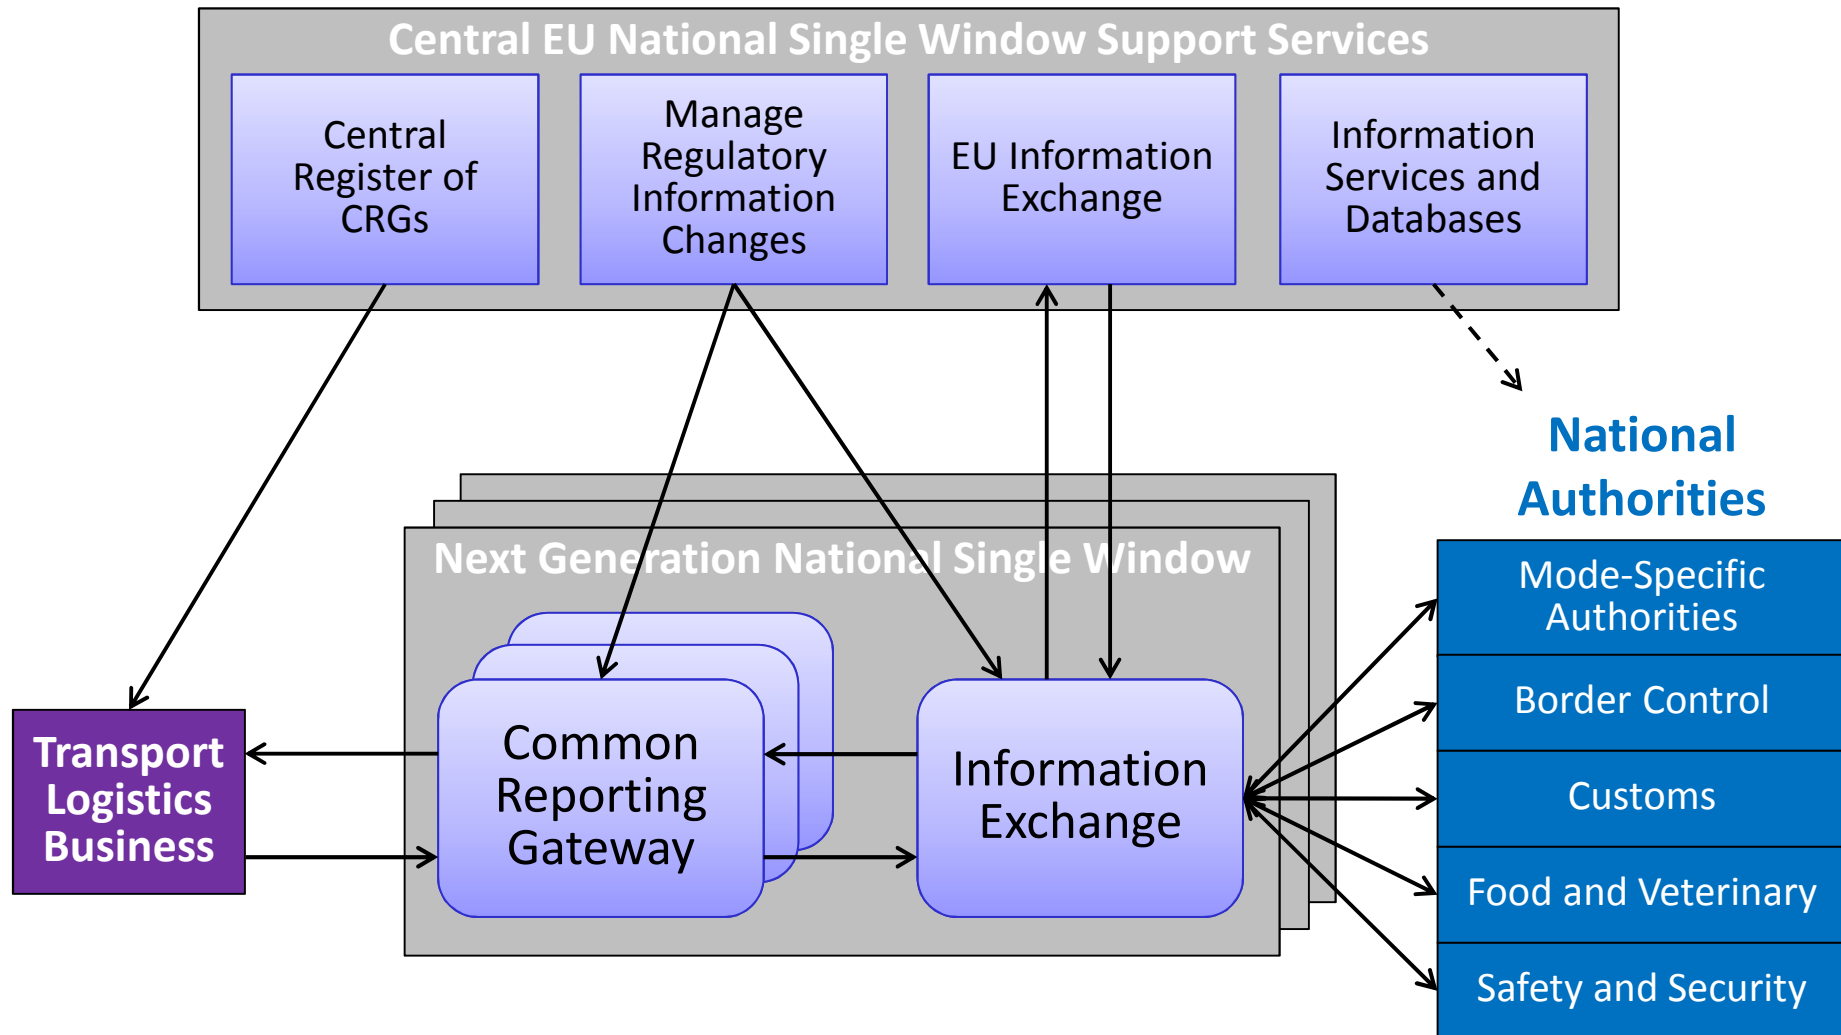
Central EU National Single Window Support Services

Central Register of CRGs

Manage Regulatory Information Changes

EU Information Exchange

Information Services and Databases

National Authorities

Next Generation National Single Window

Common Reporting Gateway

Information Exchange

Transport Logistics Business

Mode-Specific Authorities

Border Control

Customs

Food and Veterinary

Safety and Security